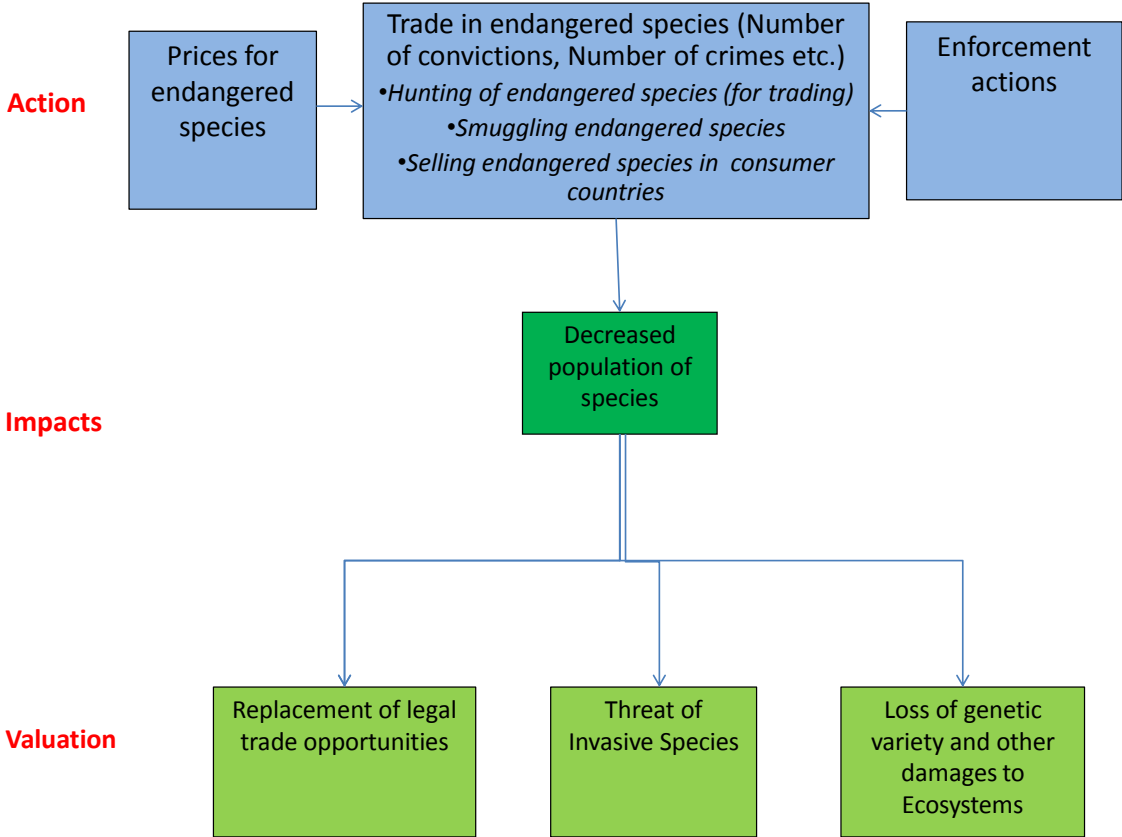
Action

Prices for endangered species

Trade in endangered species (Number of convictions, Number of crimes etc.)
•Hunting of endangered species (for trading)
•Smuggling endangered species
•Selling endangered species in consumer countries

Enforcement actions

Impacts

Decreased population of species

Valuation

Replacement of legal trade opportunities

Threat of Invasive Species

Loss of genetic variety and other damages to Ecosystems